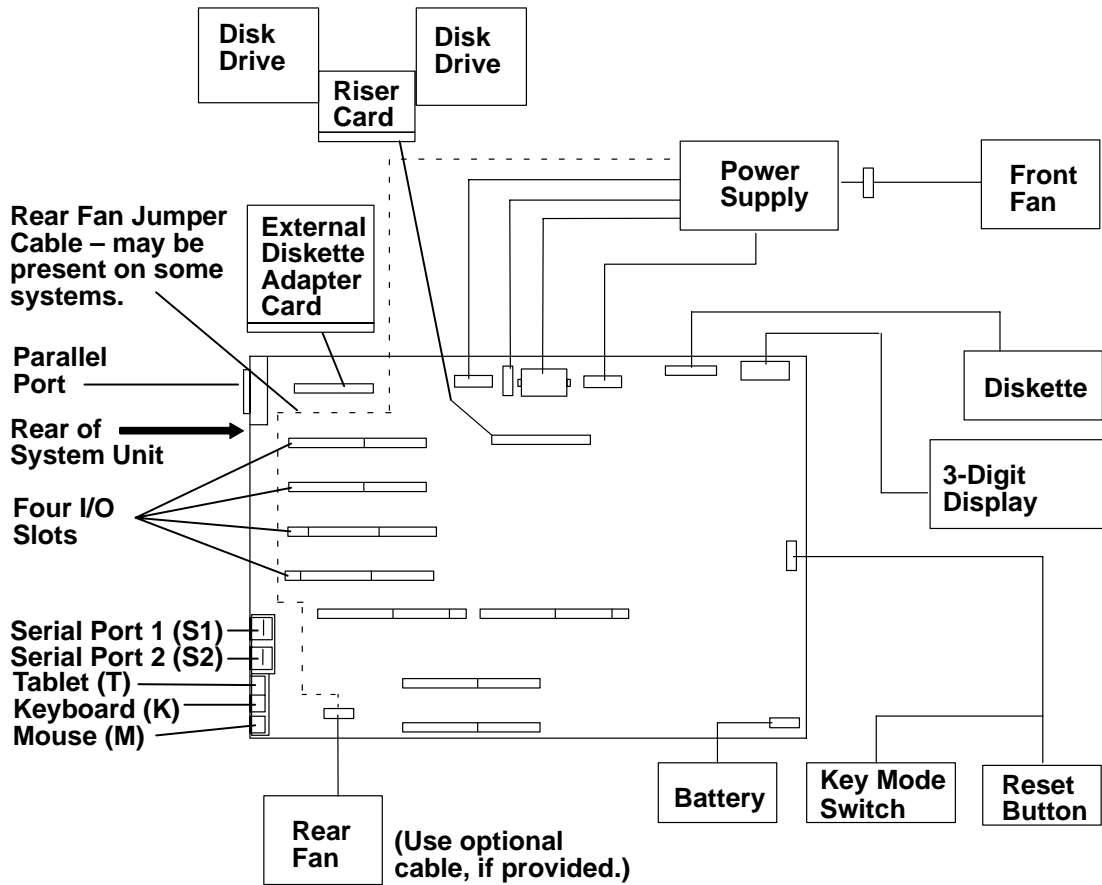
Disk Drive

Riser Card

Disk Drive

Power Supply

Front Fan

Rear Fan Jumper Cable – may be present on some systems.

External Diskette Adapter Card

Parallel Port

Rear of System Unit

Diskette

3-Digit Display

Four I/O Slots

Serial Port 1 (S1)
Serial Port 2 (S2)
Tablet (T)
Keyboard (K)
Mouse (M)

Battery

Key Mode Switch

Reset Button

Rear Fan

(Use optional cable, if provided.)